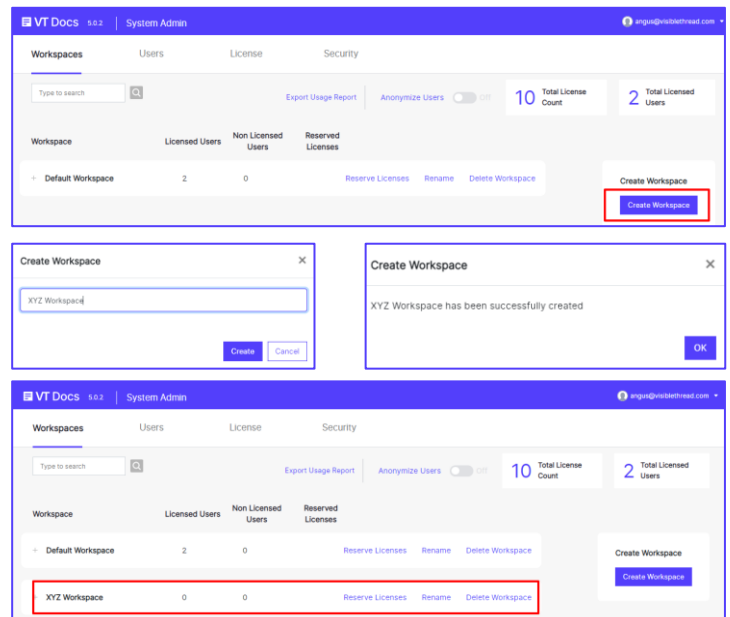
VT Docs 5.0.2 | System Admin
angus@visiblethread.com

Workspaces Users License Security

Type to search

Export Usage Report | Anonymize Users Off

10 Total License Count

2 Total Licensed Users

| Workspace | Licensed Users | Non Licensed Users | Reserved Licenses | | | |
|---|---|---|---|---|---|---|
| + Default Workspace | 2 | 0 | | Reserve Licenses | Rename | Delete Workspace |

Create Workspace
Create Workspace

Create Workspace ×
XYZ Workspace
Create Cancel

Create Workspace ×
XYZ Workspace has been successfully created
OK

VT Docs 5.0.2 | System Admin
angus@visiblethread.com

Workspaces Users License Security

Type to search

Export Usage Report | Anonymize Users Off

10 Total License Count

2 Total Licensed Users

| Workspace | Licensed Users | Non Licensed Users | Reserved Licenses | | | |
|---|---|---|---|---|---|---|
| + Default Workspace | 2 | 0 | | Reserve Licenses | Rename | Delete Workspace |
| XYZ Workspace | 0 | 0 | | Reserve Licenses | Rename | Delete Workspace |

Create Workspace
Create Workspace